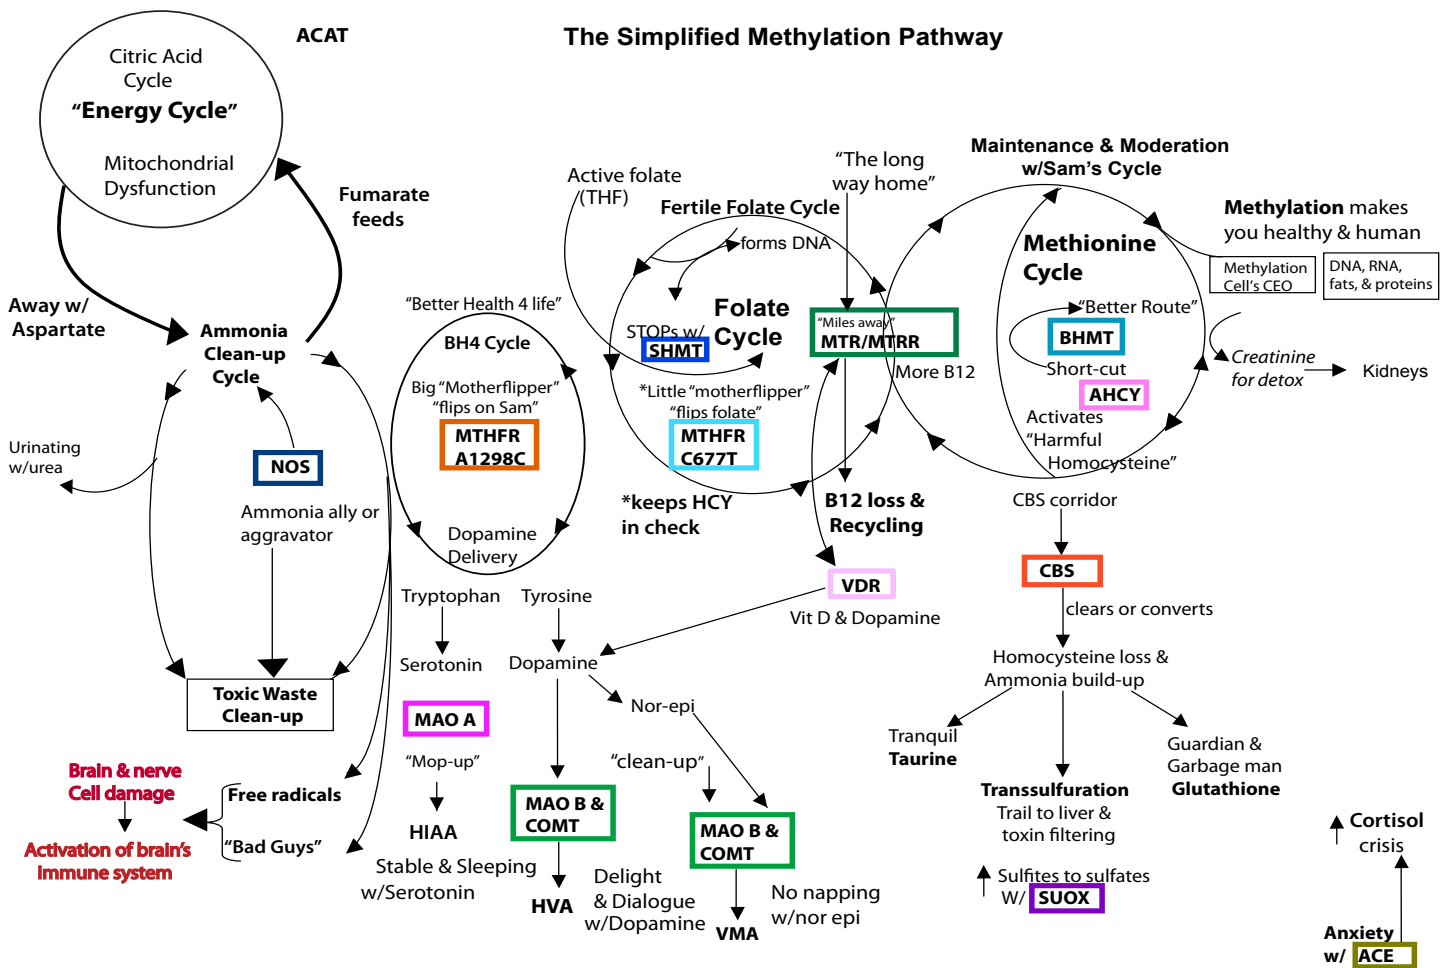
The Simplified Methylation Pathway

ACAT

Citric Acid Cycle
"Energy Cycle"
Mitochondrial Dysfunction

Fumarate feeds

Away w/ Aspartate

Ammonia Clean-up Cycle

Urinating w/urea

NOS

Ammonia ally or aggravator

Toxic Waste Clean-up

Brain & nerve Cell damage

Activation of brain's immune system

Free radicals

"Bad Guys"

"Better Health 4 life"

BH4 Cycle

Big "Motherflipper" "flips on Sam"

MTHFR A1298C

Dopamine Delivery

Tryptophan

Serotonin

MAO A

"Mop-up"

HIAA

Stable & Sleeping w/Serotonin

Tyrosine

Dopamine

Nor-epi

"clean-up"

MAO B & COMT

HVA

Delight & Dialogue w/Dopamine

MAO B & COMT

VMA

No napping w/nor epi

Active folate (THF)

Fertile Folate Cycle

forms DNA

STOPs w/ SHMT

Folate Cycle

*Little "motherflipper" "flips folate"

MTHFR C677T

*keeps HCY in check

"The long way home"

"Miles away" MTR/MTRR

More B12

B12 loss & Recycling

VDR

Vit D & Dopamine

Maintenance & Moderation w/Sam's Cycle

Methionine Cycle

"Better Route"

BHMT

Short-cut

AHCY

Activates "Harmful Homocysteine"

Methylation makes you healthy & human

Methylation Cell's CEO

DNA, RNA, fats, & proteins

Creatinine for detox

Kidneys

CBS corridor

CBS

clears or converts

Homocysteine loss & Ammonia build-up

Tranquil Taurine

Transsulfuration
Trail to liver & toxin filtering

Guardian & Garbage man
Glutathione

Sulfites to sulfates W/ SUOX

Cortisol crisis

Anxiety w/ ACE